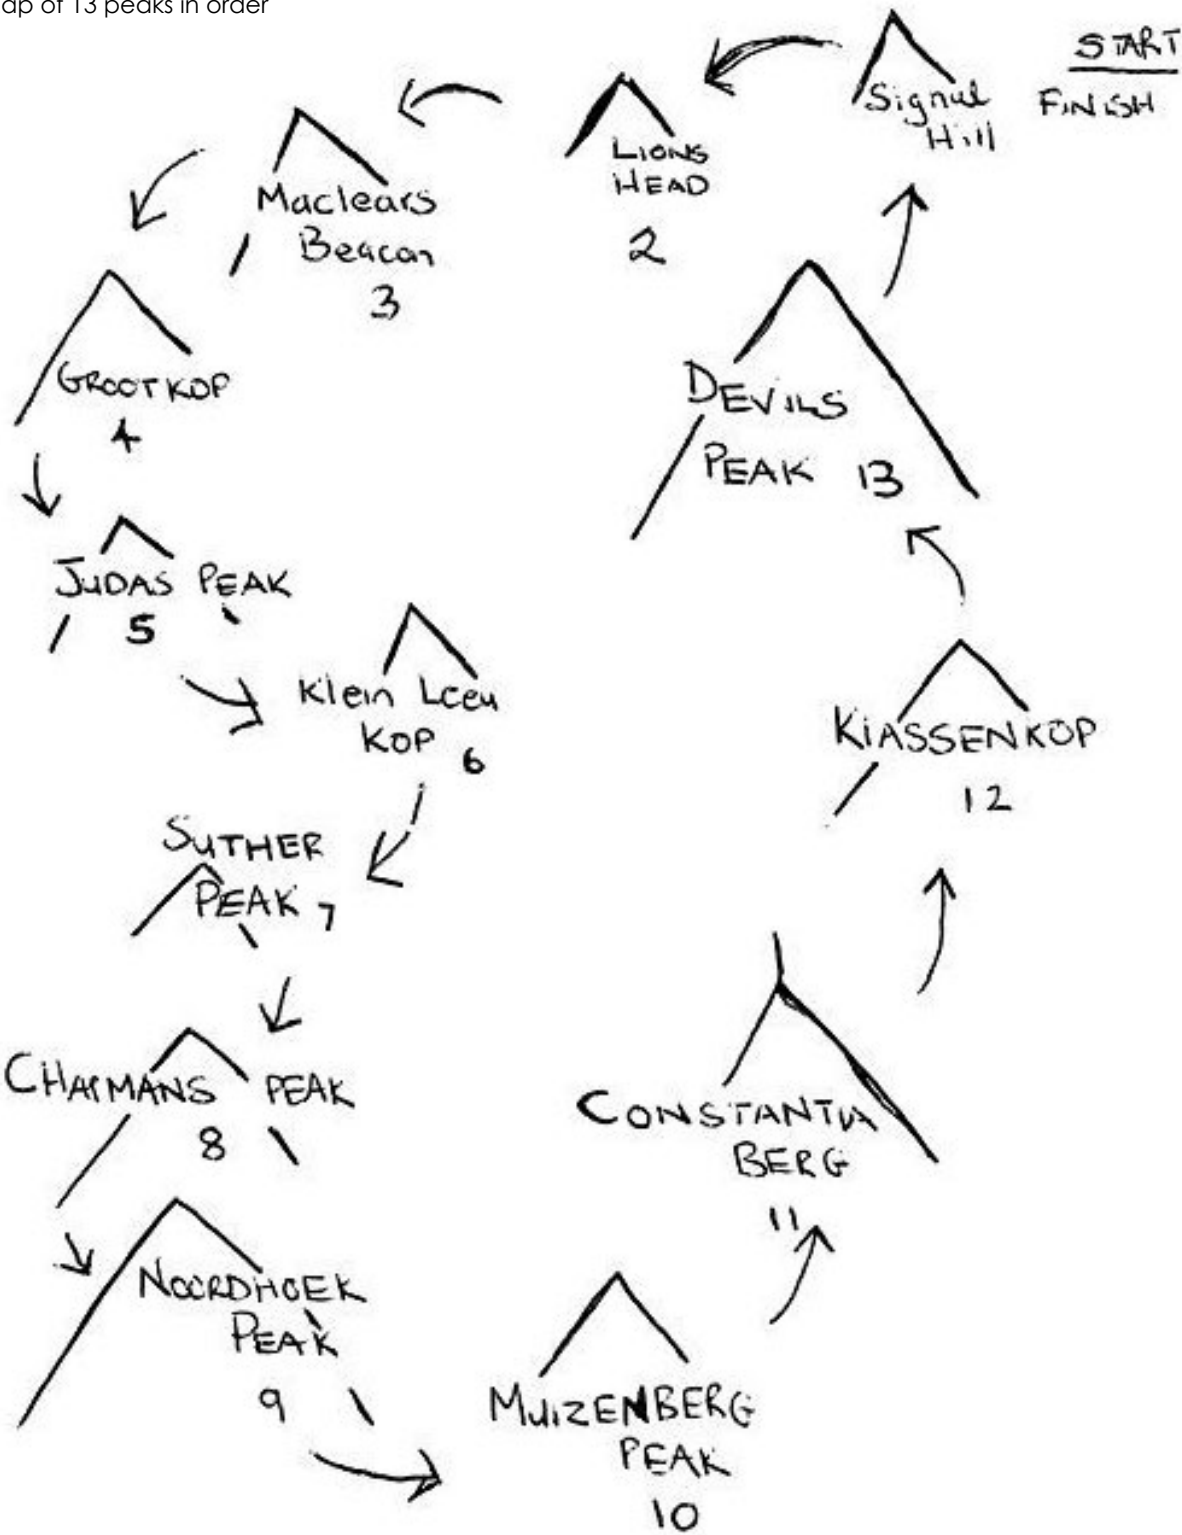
ap of 13 peaks in order

START
FINISH

Signal Hill

LIONS HEAD
2

Maclears Beacon
3

GROOTKOP
4

JUDAS PEAK
5

Klein Leeu KOP
6

SUTHER PEAK
7

CHAPMANS PEAK
8

NOORDHOEK PEAK
9

MUIZENBERG PEAK
10

CONSTANTIA BERG
11

KIASSENKOP
12

DEVILS PEAK
13